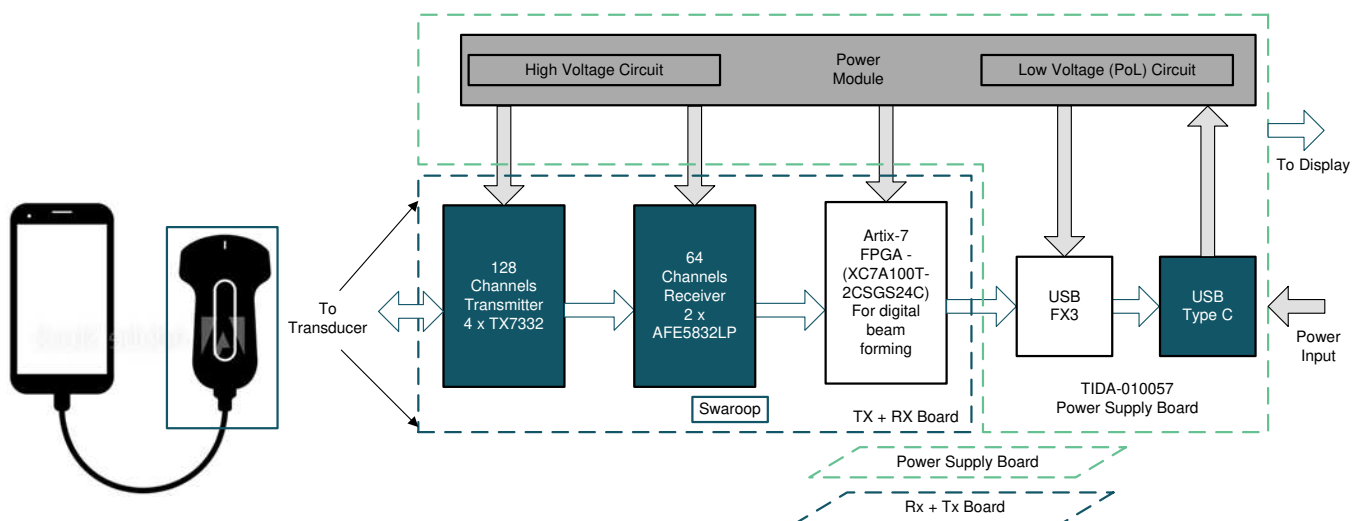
High Voltage Circuit

Power Module

Low Voltage (PoL) Circuit

To Display

To Transducer

128 Channels Transmitter 4 x TX7332

64 Channels Receiver 2 x AFE5832LP

Artix-7 FPGA - (XC7A100T-2CSGS24C) For digital beam forming

USB FX3

USB Type C

Power Input

Swaroop

TX + RX Board

TIDA-010057 Power Supply Board

Power Supply Board

Rx + Tx Board